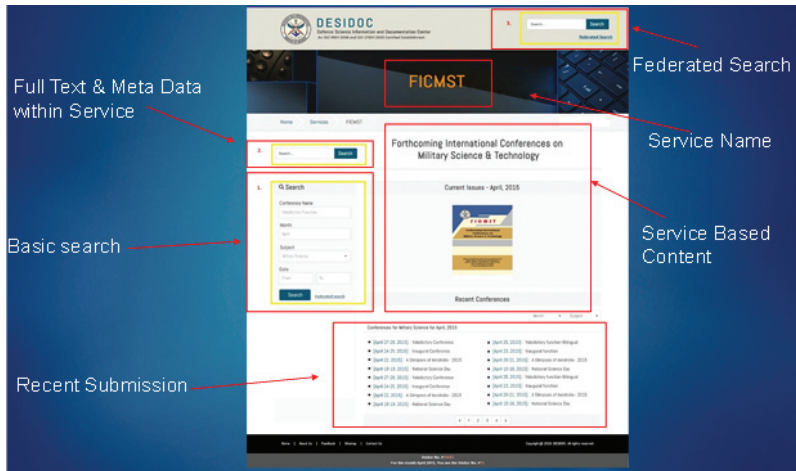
DESIDOC
Defence Science Information and Documentation Centre

3.
Search
Federated Search

Federated Search

Full Text & Meta Data within Service

FICMST

Home Services FICMST

Service Name

2.
Search

Forthcoming International Conferences on Military Science & Technology

Current Issues - April, 2015

Service Based Content

1.
Search
Conference Name
Month
Subject
Date
Search

Basic search

Recent Conferences

Conferences for Military Science for April, 2015

Recent Submission

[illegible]